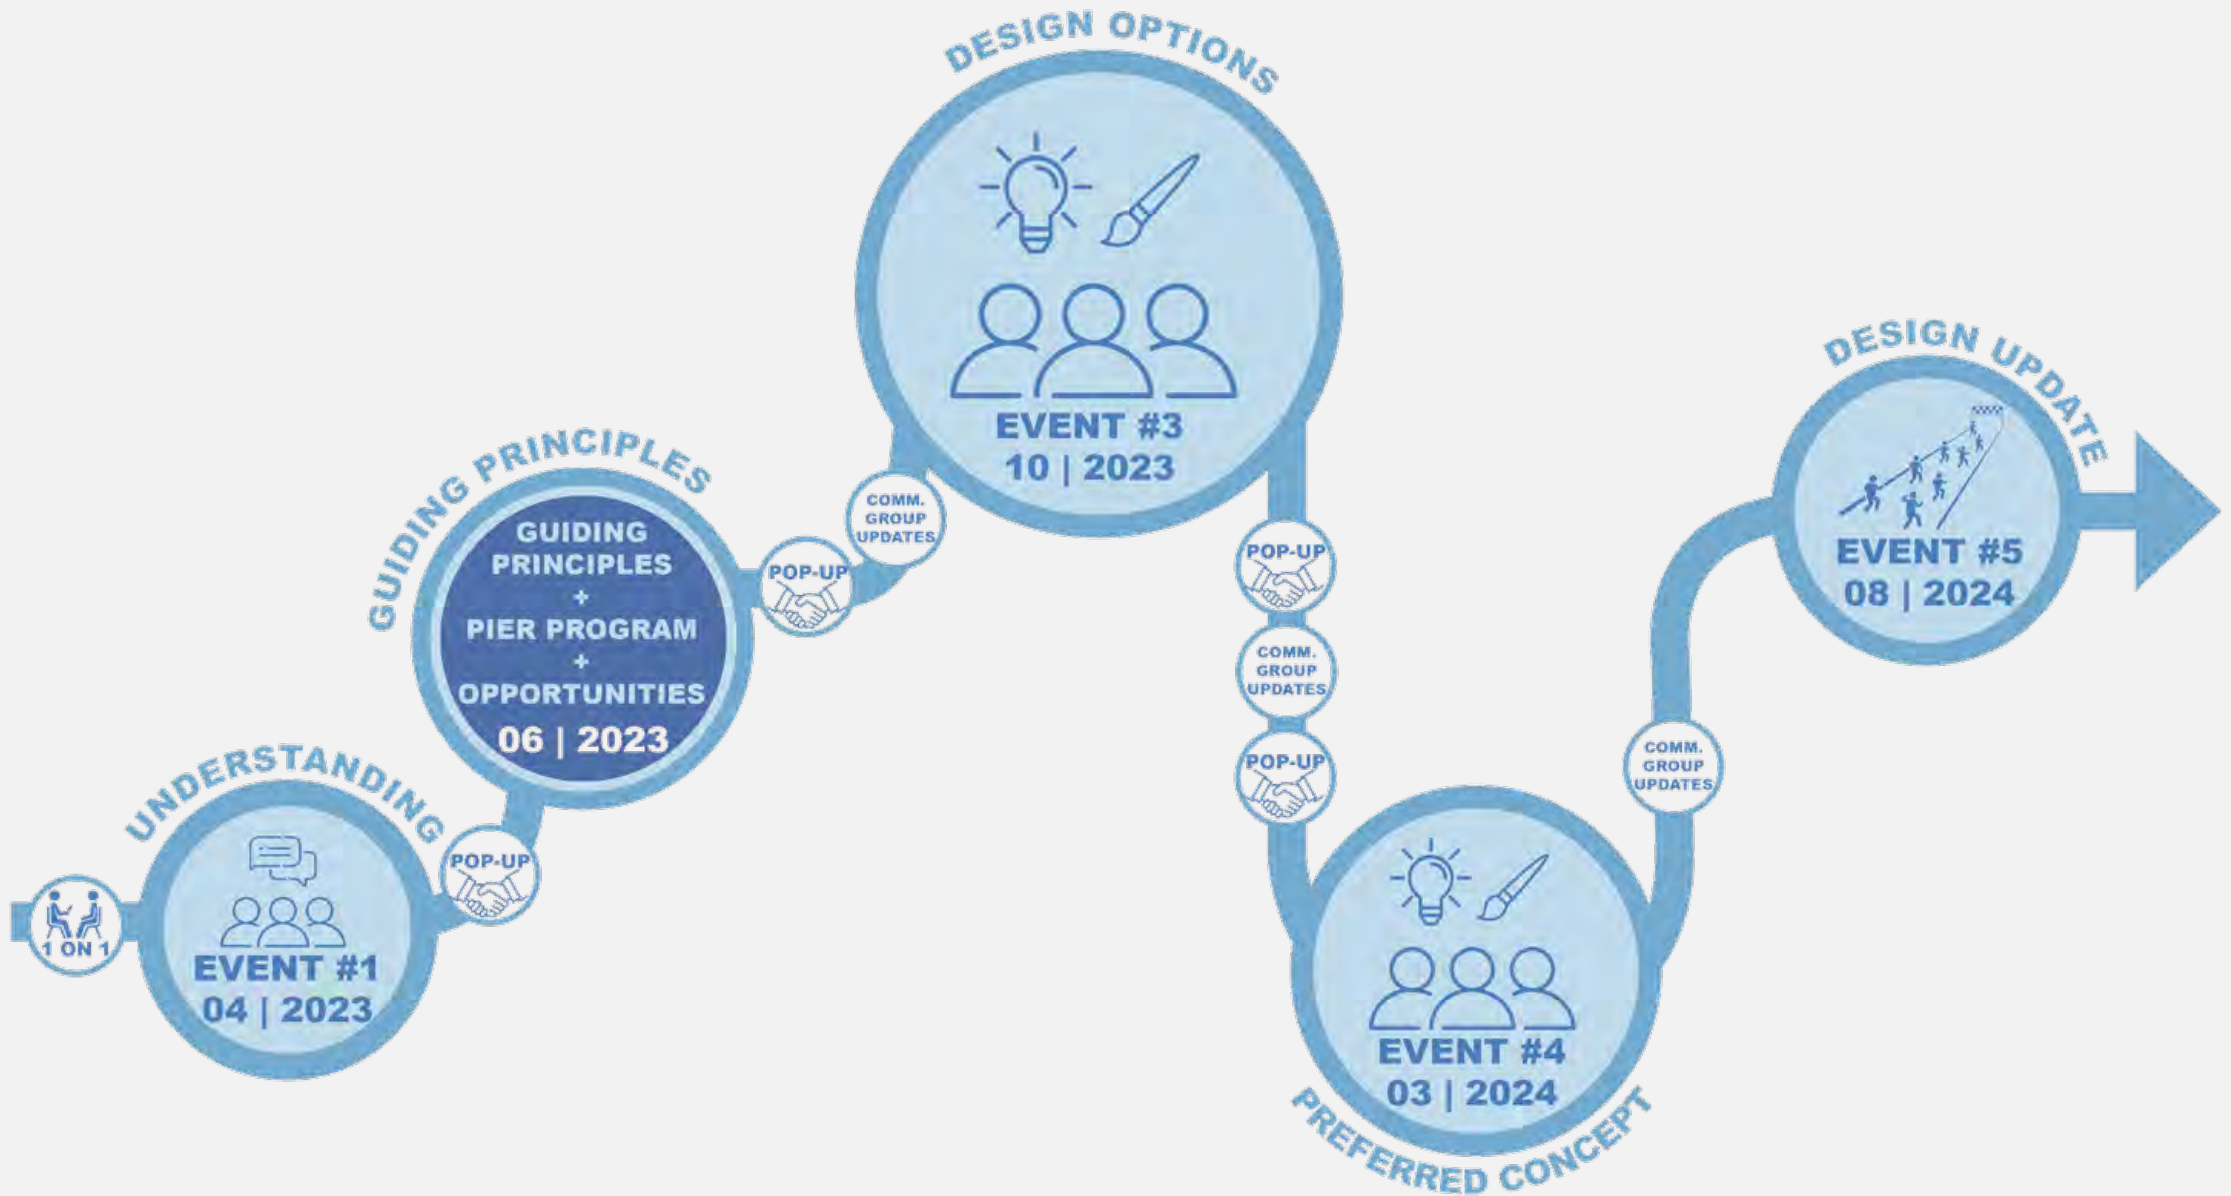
1 ON 1

UNDERSTANDING

EVENT #1
04 | 2023

POP-UP

GUIDING PRINCIPLES

GUIDING PRINCIPLES
+
PIER PROGRAM
+
OPPORTUNITIES
06 | 2023

POP-UP

COMM. GROUP UPDATES

DESIGN OPTIONS

EVENT #3
10 | 2023

POP-UP

COMM. GROUP UPDATES

POP-UP

EVENT #4
03 | 2024

PREFERRED CONCEPT

COMM. GROUP UPDATES

DESIGN UPDATE

EVENT #5
08 | 2024